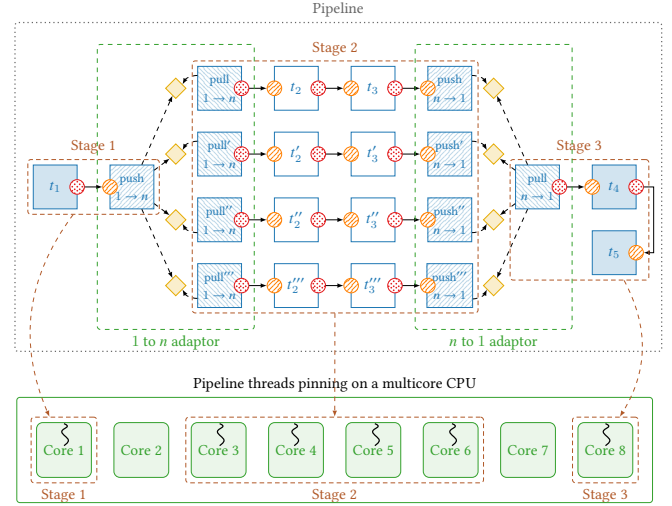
Pipeline

Stage 2

Stage 1

Stage 3

$t_1$

push $1 \to n$

pull $1 \to n$

$t_2$

$t_3$

push $n \to 1$

pull' $1 \to n$

$t'_2$

$t'_3$

push' $n \to 1$

pull $n \to 1$

$t_4$

pull'' $1 \to n$

$t''_2$

$t''_3$

push'' $n \to 1$

$t_5$

pull''' $1 \to n$

$t'''_2$

$t'''_3$

push''' $n \to 1$

1 to $n$ adaptor

$n$ to 1 adaptor

Pipeline threads pinning on a multicore CPU

Core 1

Core 2

Core 3

Core 4

Core 5

Core 6

Core 7

Core 8

Stage 1

Stage 2

Stage 3